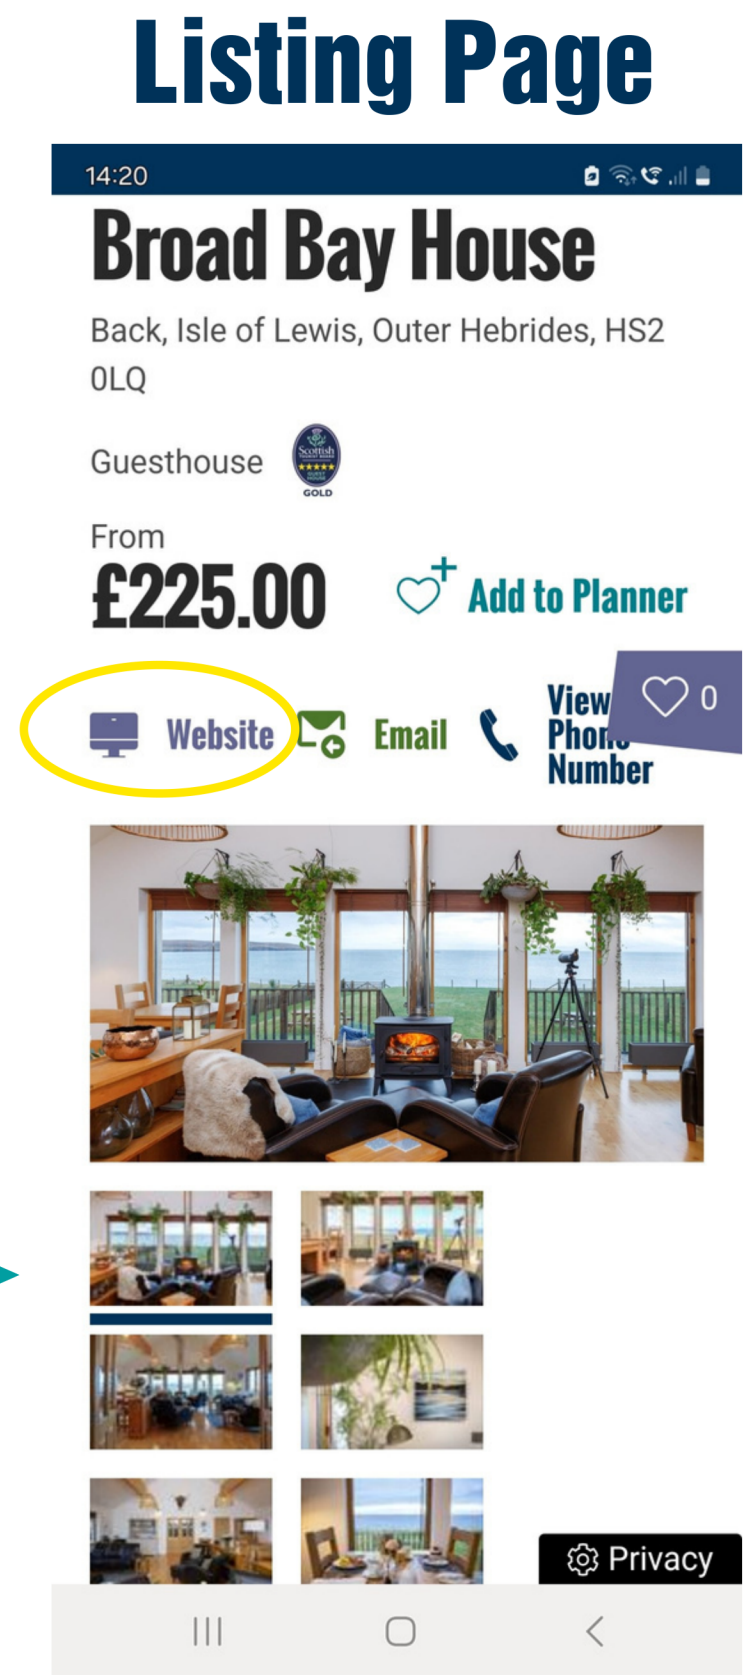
Listing Page

14:20

Broad Bay House

Back, Isle of Lewis, Outer Hebrides, HS2 0LQ

Guesthouse

Scottish Tourist Board ★★★★★ Guest House GOLD

From
£225.00

Add to Planner

Website

Email

View Phon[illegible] Number

0

Privacy